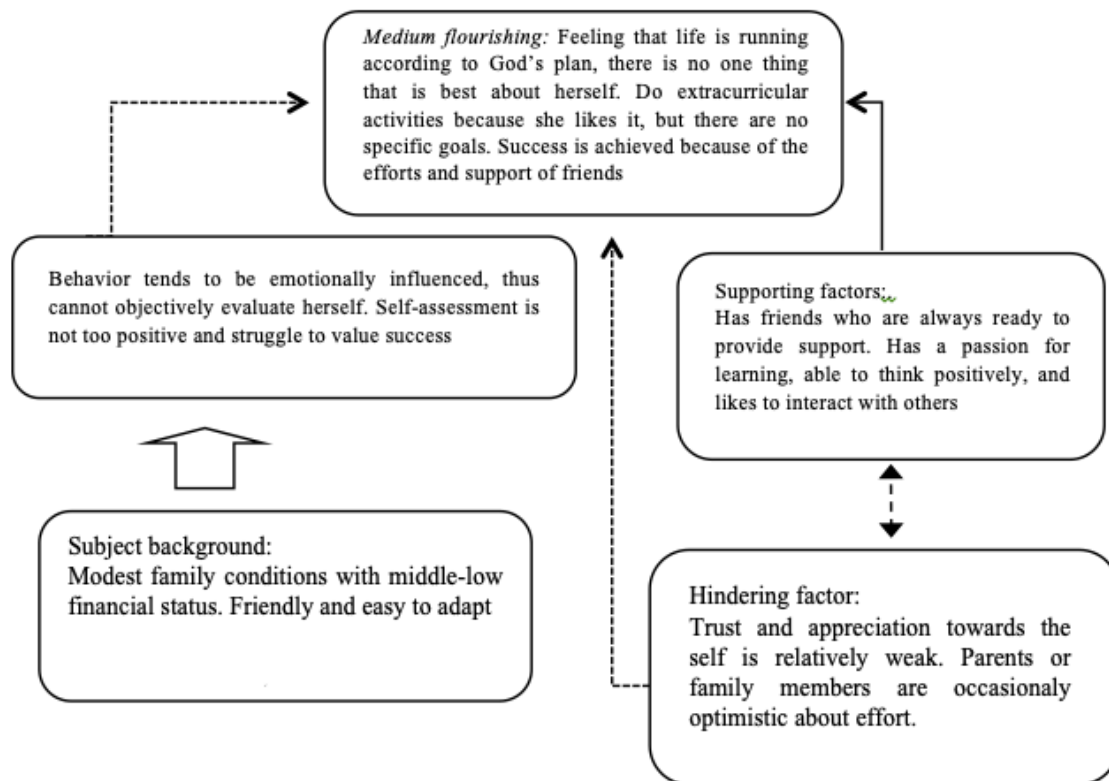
*Medium flourishing:* Feeling that life is running according to God's plan, there is no one thing that is best about herself. Do extracurricular activities because she likes it, but there are no specific goals. Success is achieved because of the efforts and support of friends

Behavior tends to be emotionally influenced, thus cannot objectively evaluate herself. Self-assessment is not too positive and struggle to value success

Supporting factors:
Has friends who are always ready to provide support. Has a passion for learning, able to think positively, and likes to interact with others

Subject background:
Modest family conditions with middle-low financial status. Friendly and easy to adapt

Hindering factor:
Trust and appreciation towards the self is relatively weak. Parents or family members are occasionaly optimistic about effort.